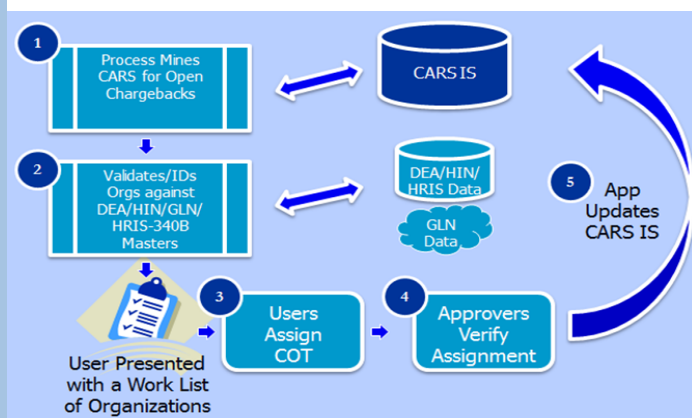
1

Process Mines CARS for Open Chargebacks

CARS IS

2

Validates/IDs Orgs against DEA/HIN/GLN/ HRIS-340B Masters

DEA/HIN/ HRIS Data

GLN Data

5

App Updates CARS IS

3

Users Assign COT

4

Approvers Verify Assignment

User Presented with a Work List of Organizations